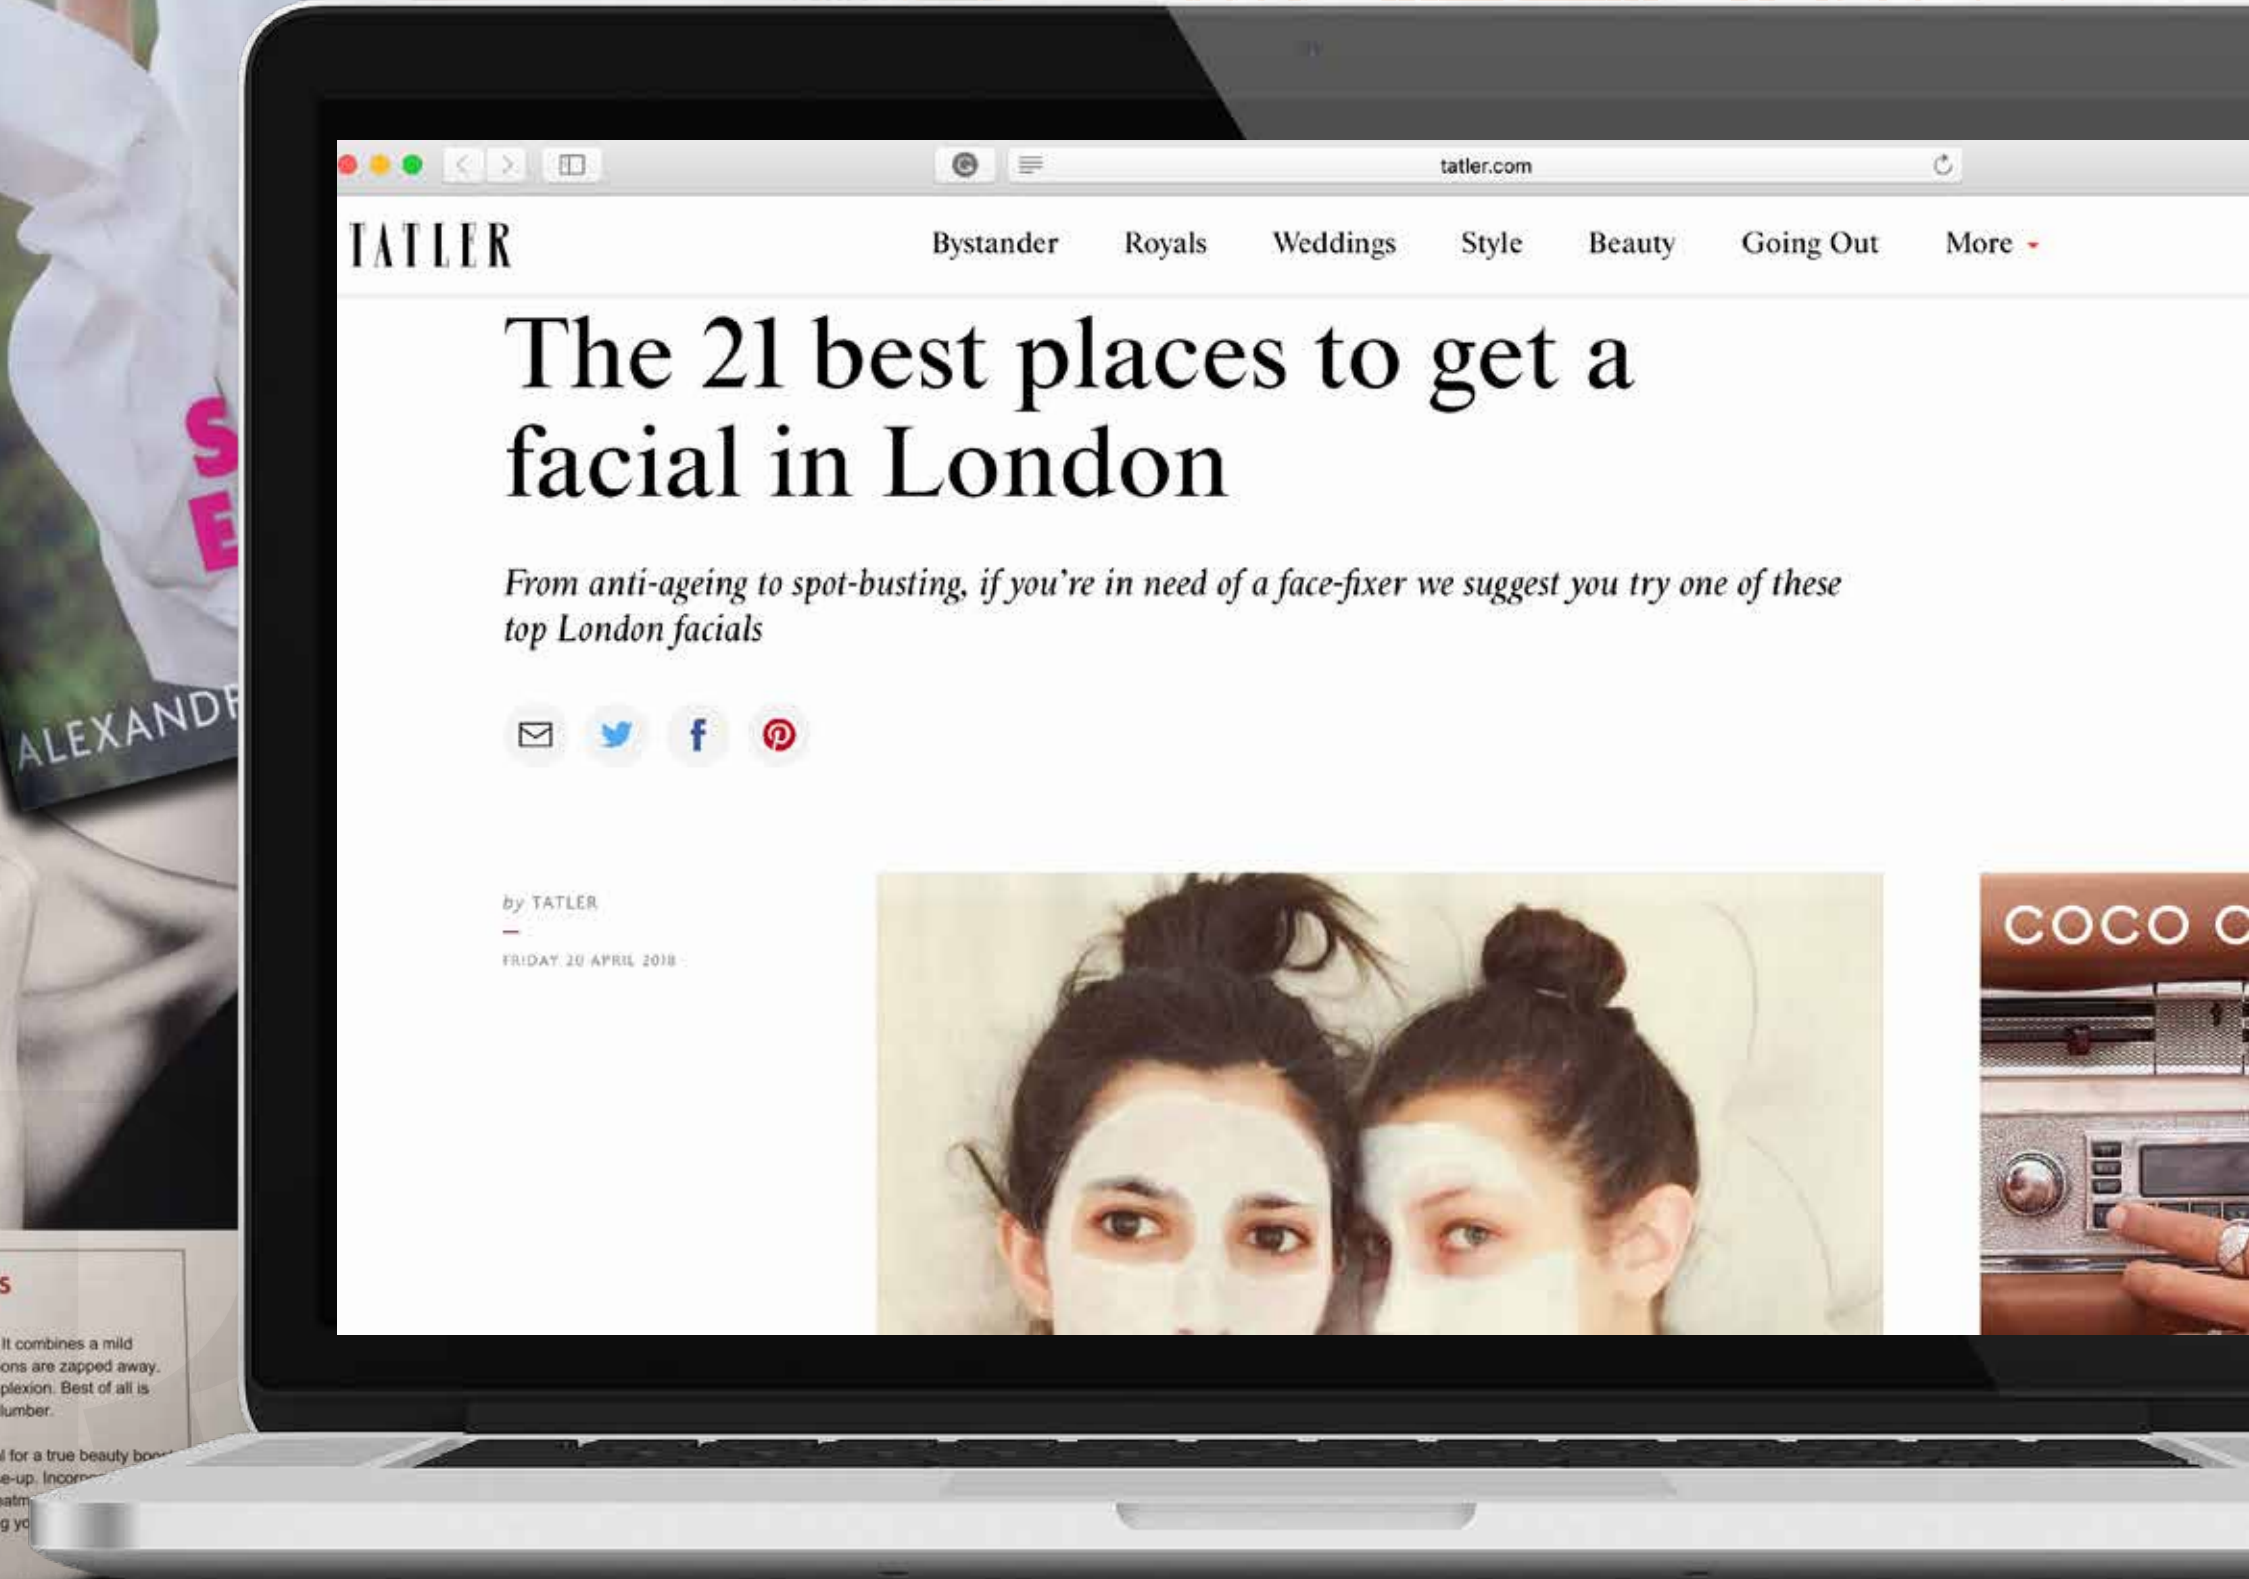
S
E
ALEXANDR

s
It combines a mild
ons are zapped away.
plexion. Best of all is
lumber.

l for a true beauty boo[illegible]
e-up. Incorp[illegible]
atm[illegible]
g yo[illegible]

tatler.com

TATLER

Bystander Royals Weddings Style Beauty Going Out More

The 21 best places to get a facial in London

From anti-ageing to spot-busting, if you're in need of a face-fixer we suggest you try one of these top London facials

by TATLER

FRIDAY 20 APRIL 2018

COCO C